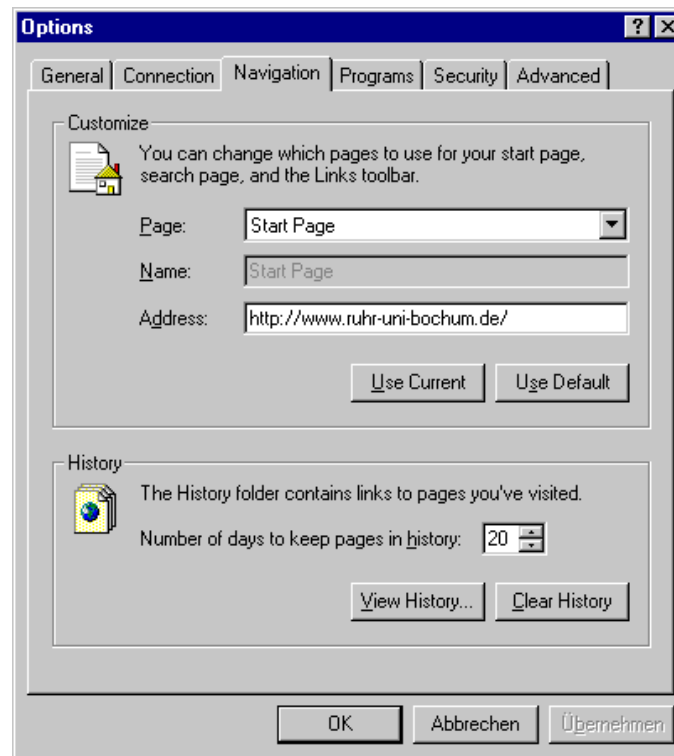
Options

?

General | Connection | Navigation | Programs | Security | Advanced

Customize

You can change which pages to use for your start page, search page, and the Links toolbar.

Page: Start Page

Name: Start Page

Address: http://www.ruhr-uni-bochum.de/

Use Current | Use Default

History

The History folder contains links to pages you've visited.

Number of days to keep pages in history: 20

View History... | Clear History

OK | Abbrechen | Übernehmen